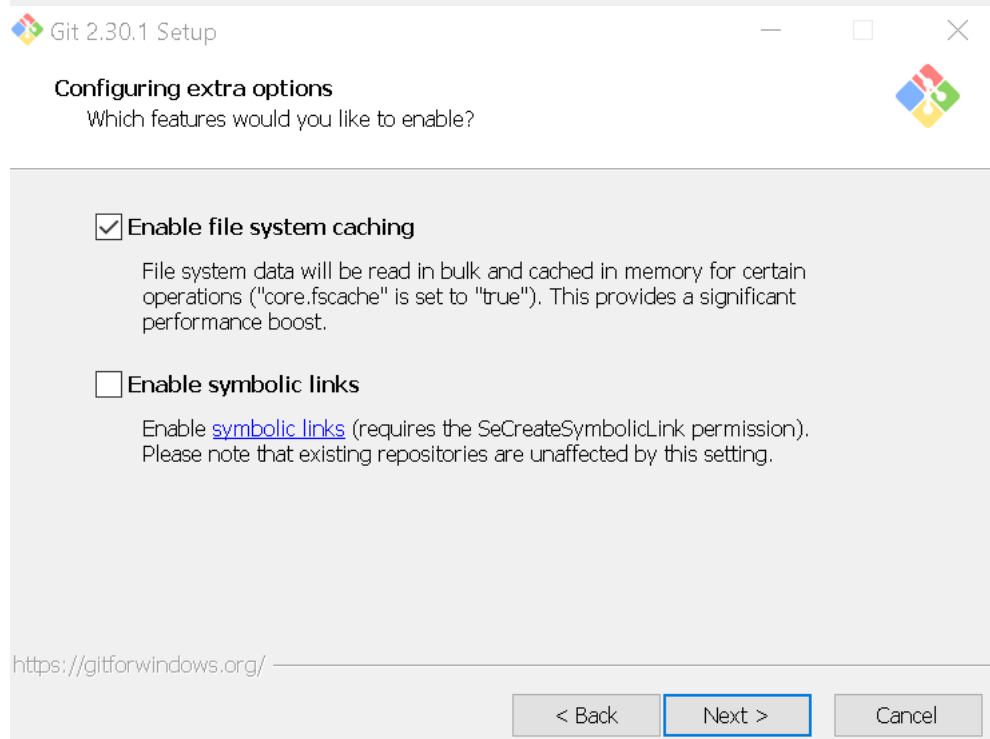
Git 2.30.1 Setup

Configuring extra options
Which features would you like to enable?

Enable file system caching

File system data will be read in bulk and cached in memory for certain operations ("core.fscache" is set to "true"). This provides a significant performance boost.

Enable symbolic links

Enable symbolic links (requires the SeCreateSymbolicLink permission). Please note that existing repositories are unaffected by this setting.

https://gitforwindows.org/

< Back
Next >
Cancel